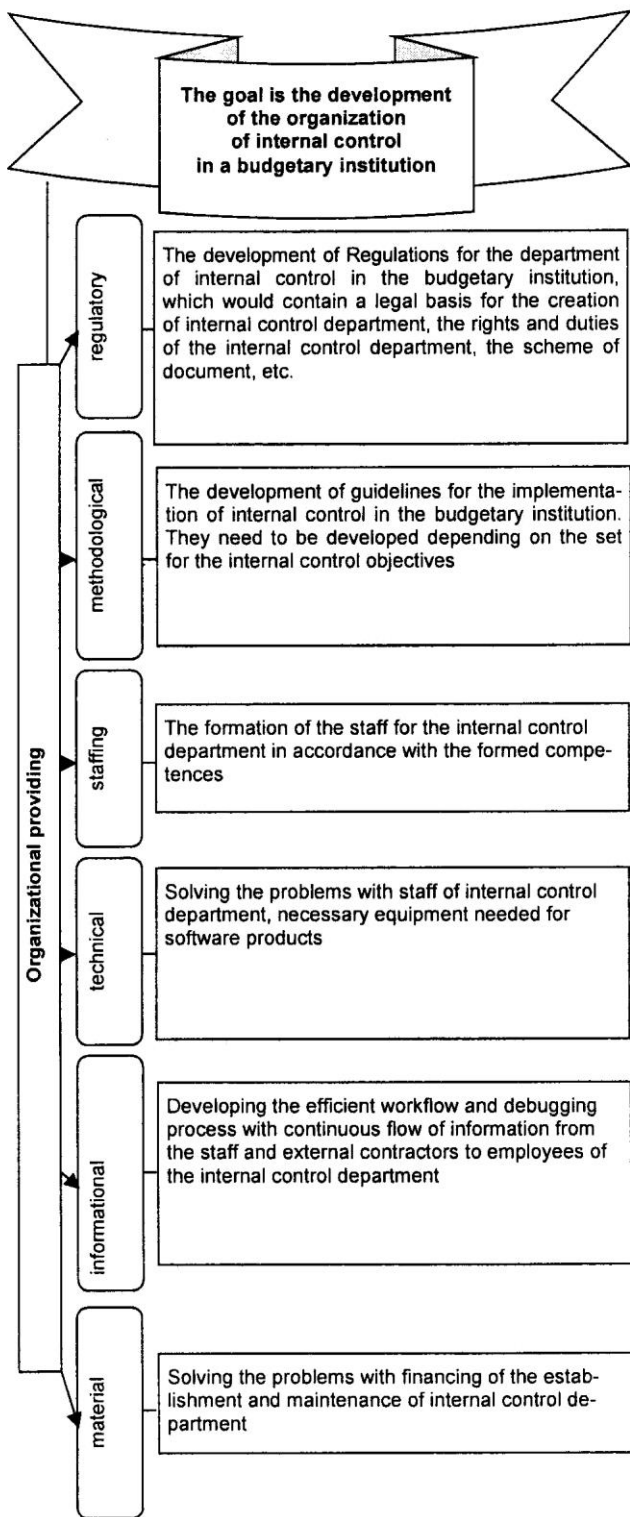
The goal is the development of the organization of internal control in a budgetary institution

Organizational providing

regulatory

The development of Regulations for the department of internal control in the budgetary institution, which would contain a legal basis for the creation of internal control department, the rights and duties of the internal control department, the scheme of document, etc.

methodological

The development of guidelines for the implementation of internal control in the budgetary institution. They need to be developed depending on the set for the internal control objectives

staffing

The formation of the staff for the internal control department in accordance with the formed competences

technical

Solving the problems with staff of internal control department, necessary equipment needed for software products

informational

Developing the efficient workflow and debugging process with continuous flow of information from the staff and external contractors to employees of the internal control department

material

Solving the problems with financing of the establishment and maintenance of internal control department